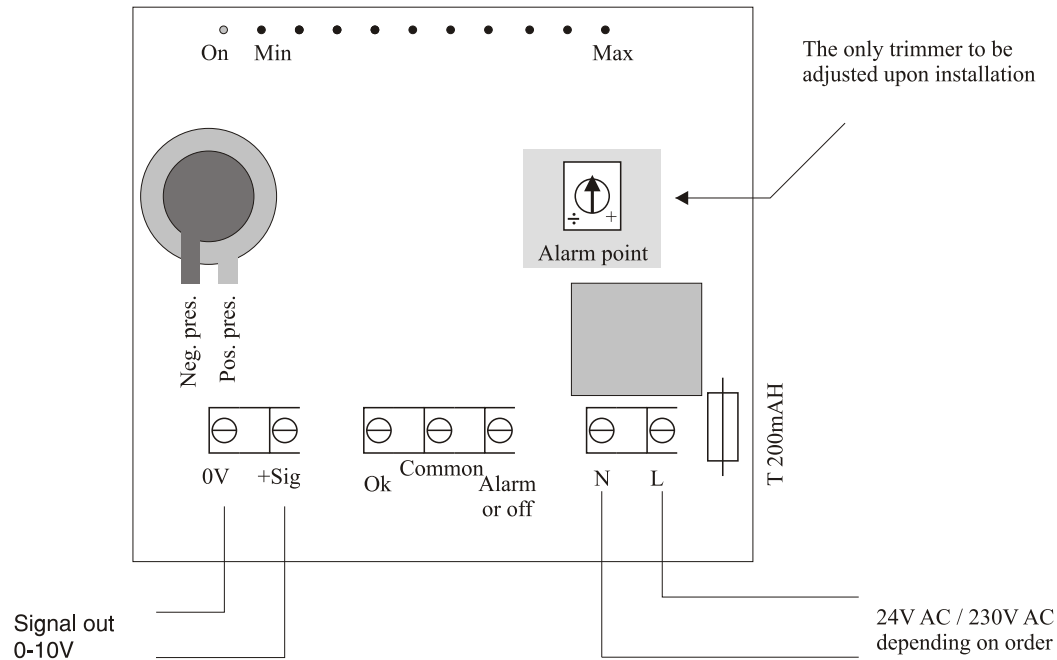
On Min Max

The only trimmer to be adjusted upon installation

÷ +

Alarm point

Neg. pres.
Pos. pres.

T 200mAH

0V +Sig

Ok Common Alarm or off

N L

Signal out 0-10V

24V AC / 230V AC depending on order